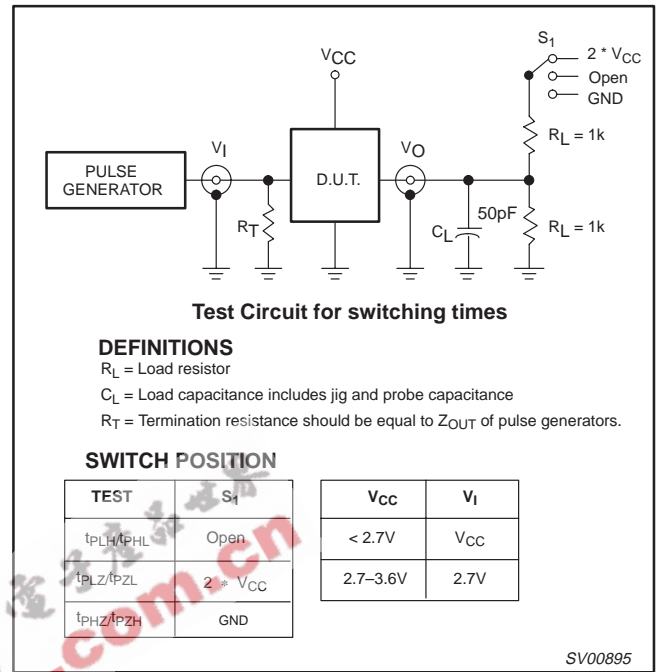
$V_{CC}$

$S_1$

2 * $V_{CC}$

Open

GND

$R_L$ = 1k

PULSE GENERATOR

$V_I$

D.U.T.

$V_O$

$R_T$

$C_L$

50pF

$R_L$ = 1k

**Test Circuit for switching times**

**DEFINITIONS**

$R_L$ = Load resistor

$C_L$ = Load capacitance includes jig and probe capacitance

$R_T$ = Termination resistance should be equal to $Z_{OUT}$ of pulse generators.

**SWITCH POSITION**

| TEST | $S_1$ |
|---|---|
| $t_{PLH}/t_{PHL}$ | Open |
| $t_{PLZ}/t_{PZL}$ | 2 * $V_{CC}$ |
| $t_{PHZ}/t_{PZH}$ | GND |

| $V_{CC}$ | $V_I$ |
|---|---|
| < 2.7V | $V_{CC}$ |
| 2.7–3.6V | 2.7V |

.com.cn

SV00895